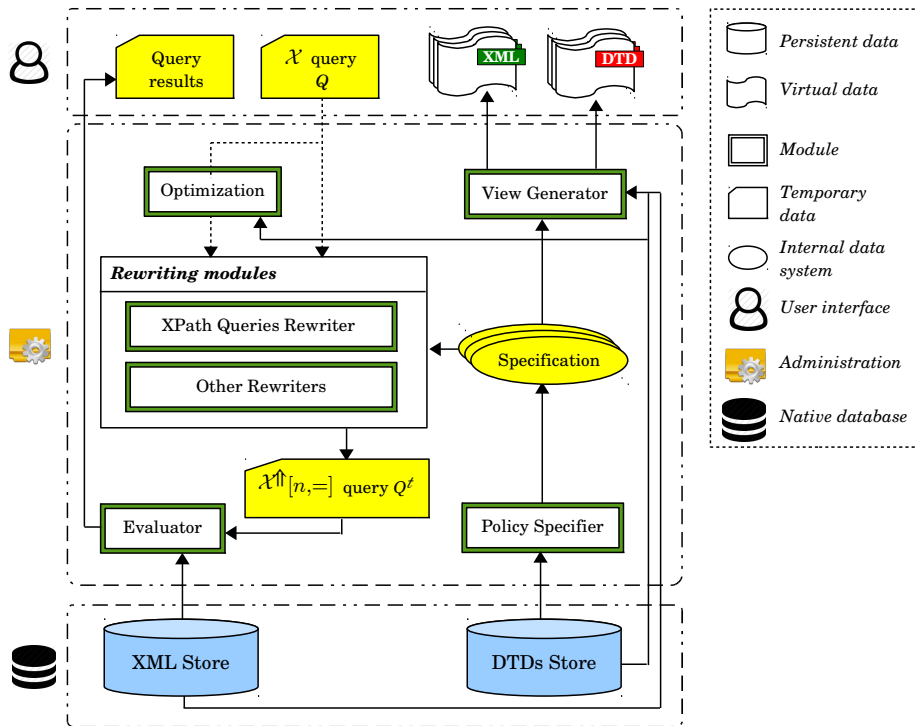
Query results

$\mathcal{X}$ query $Q$

XML

DTD

Optimization

View Generator

Rewriting modules

XPath Queries Rewriter

Other Rewriters

Specification

$\mathcal{X}^{\Uparrow}[n,=]$ query $Q^t$

Evaluator

Policy Specifier

XML Store

DTDs Store

Persistent data

Virtual data

Module

Temporary data

Internal data system

User interface

Administration

Native database